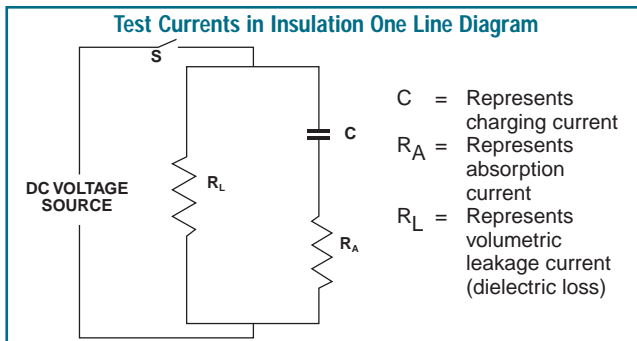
Test Currents in Insulation One Line Diagram

S

DC VOLTAGE SOURCE

$R_L$

C

$R_A$

C = Represents charging current

$R_A$ = Represents absorption current

$R_L$ = Represents volumetric leakage current (dielectric loss)